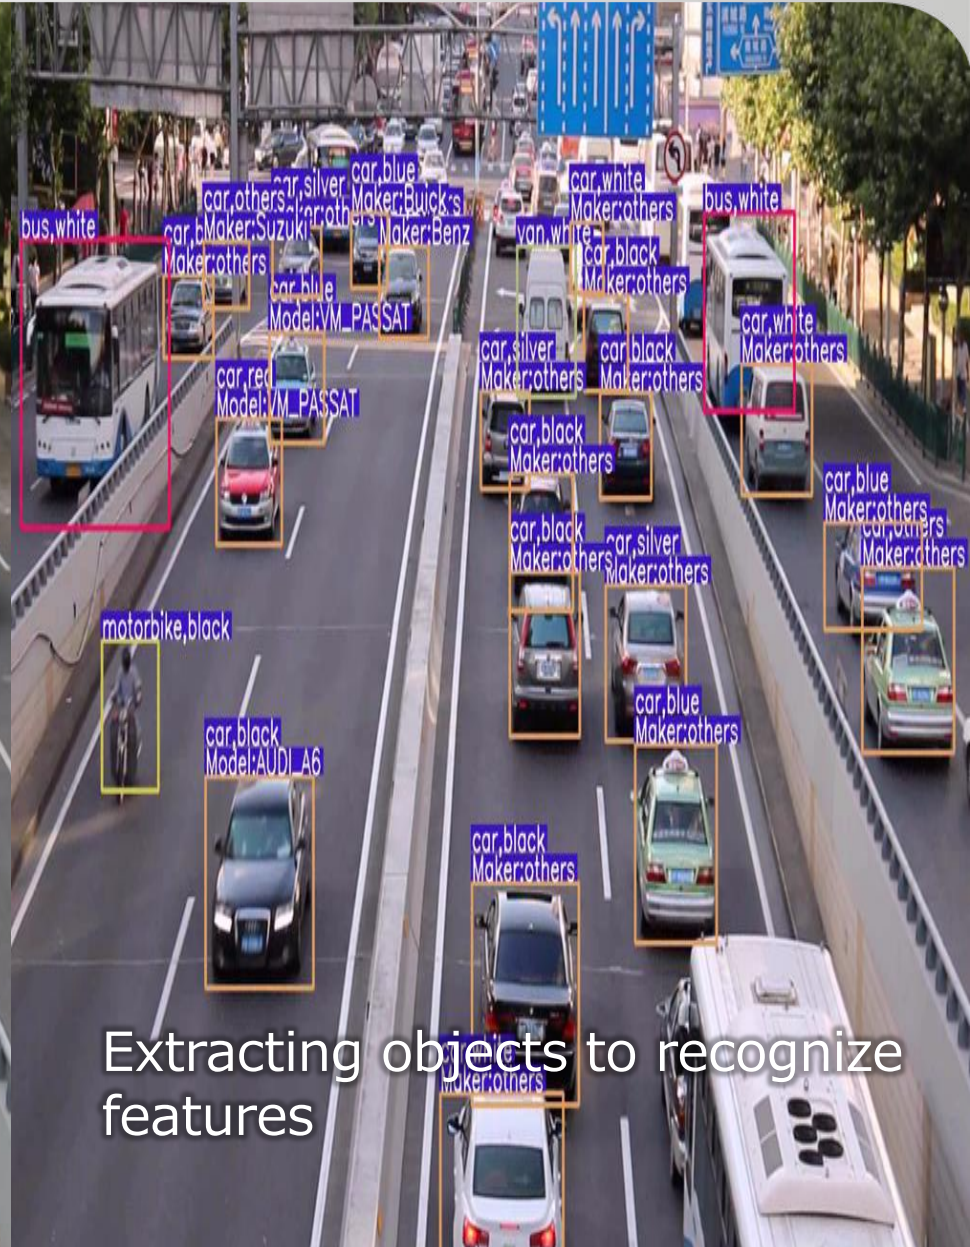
bus,white

car,others
Maker:Suzuki

car,silver
Maker:others

car,blue
Maker:Buick

Maker:Benz

car,b
Maker:others

car,blue
Model:VW_PASSAT

car,white
Maker:others

van,white

car,black
Maker:others

bus,white

car,white
Maker:others

car,silver
Maker:others

car,black
Maker:others

car,red
Model:VW_PASSAT

car,black
Maker:others

car,blue
Maker:others

car,others
Maker:others

car,black
Maker:others

car,silver
Maker:others

motorbike,black

car,blue
Maker:others

car,black
Model:AUDI_A6

car,black
Maker:others

Maker:others

Extracting objects to recognize features